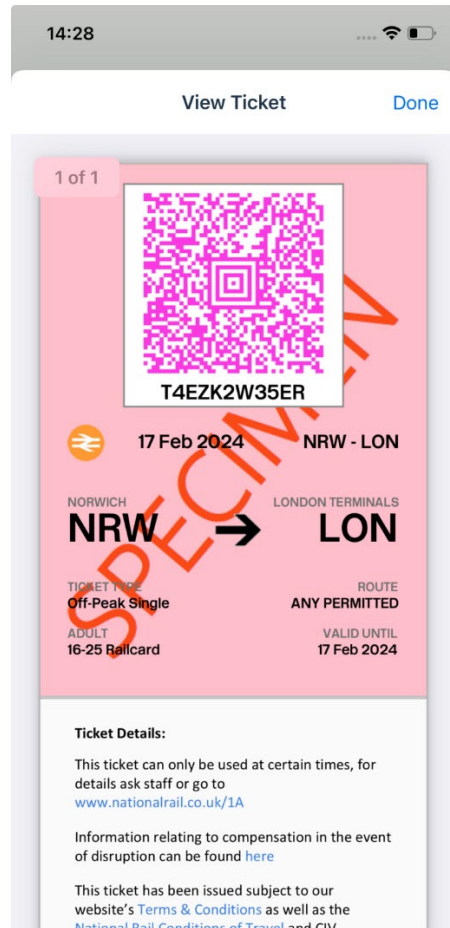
14:28

View Ticket

Done

1 of 1

T4EZK2W35ER

SPECIMEN

17 Feb 2024

NRW - LON

NORWICH
NRW

LONDON TERMINALS
LON

TICKET TYPE
Off-Peak Single

ROUTE
ANY PERMITTED

ADULT
16-25 Railcard

VALID UNTIL
17 Feb 2024

Ticket Details:

This ticket can only be used at certain times, for details ask staff or go to www.nationalrail.co.uk/1A

Information relating to compensation in the event of disruption can be found here

This ticket has been issued subject to our website's Terms & Conditions as well as the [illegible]